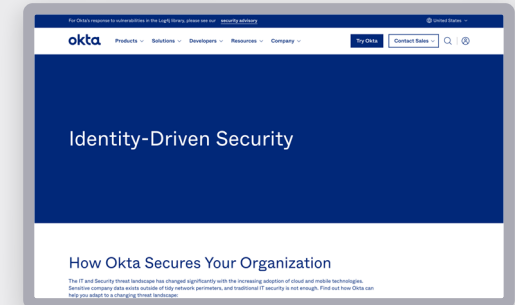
For Okta's response to vulnerabilities in the Log4j library, please see our security advisory

United States

okta

Products Solutions Developers Resources Company

Try Okta

Contact Sales

Identity-Driven Security

How Okta Secures Your Organization

The IT and Security threat landscape has changed significantly with the increasing adoption of cloud and mobile technologies. Sensitive company data exists outside of tidy network perimeters, and traditional IT security is not enough. Find out how Okta can help you adapt to a changing threat landscape: